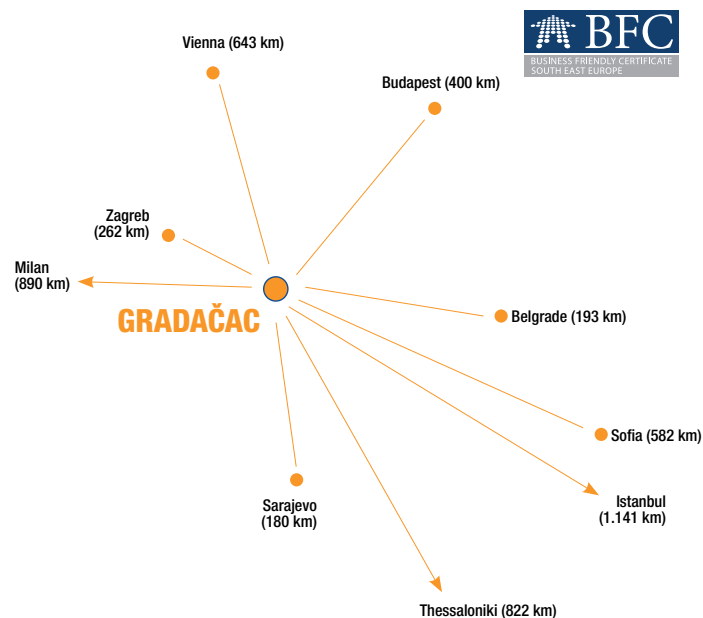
BFC
BUSINESS FRIENDLY CERTIFICATE
SOUTH EAST EUROPE

Vienna (643 km)

Budapest (400 km)

Zagreb
(262 km)

Milan
(890 km)

GRADAČAC

Belgrade (193 km)

Sofia (582 km)

Istanbul
(1.141 km)

Sarajevo
(180 km)

Thessaloniki (822 km)